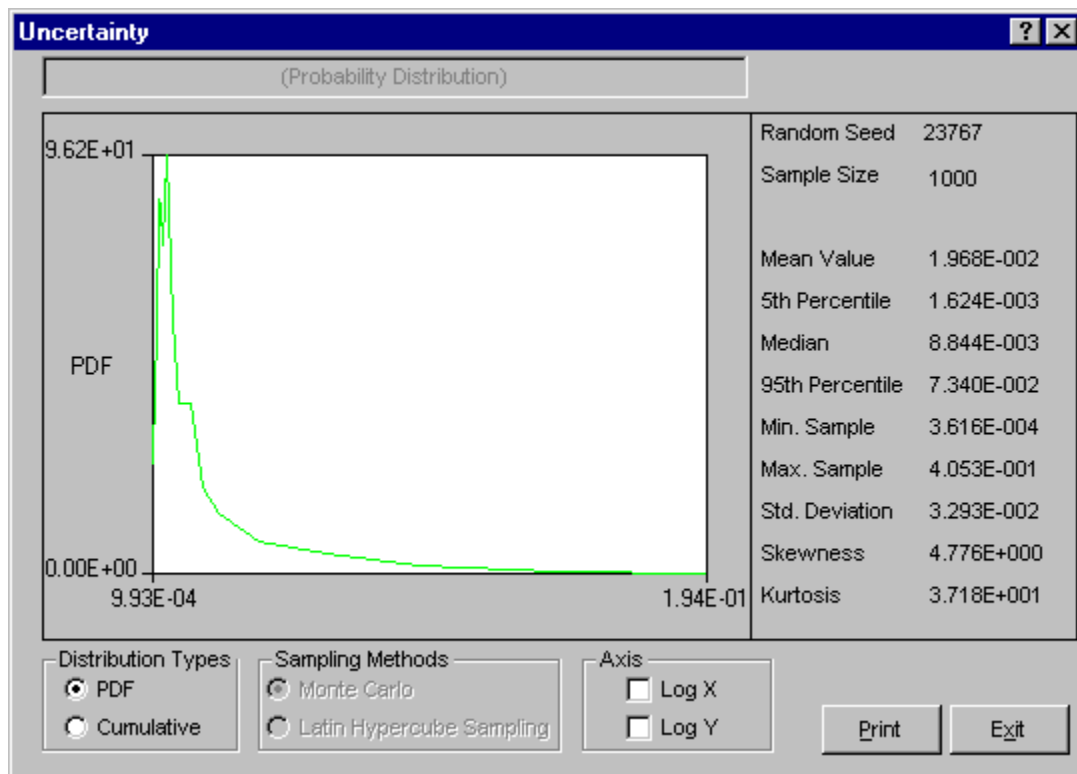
Uncertainty

?

(Probability Distribution)

9.62E+01

PDF

0.00E+00

9.93E-04

1.94E-01

| | |
|---|---|
| Random Seed | 23767 |
| Sample Size | 1000 |
| Mean Value | 1.968E-002 |
| 5th Percentile | 1.624E-003 |
| Median | 8.844E-003 |
| 95th Percentile | 7.340E-002 |
| Min. Sample | 3.616E-004 |
| Max. Sample | 4.053E-001 |
| Std. Deviation | 3.293E-002 |
| Skewness | 4.776E+000 |
| Kurtosis | 3.718E+001 |

Distribution Types
PDF
Cumulative

Sampling Methods
Monte Carlo
Latin Hypercube Sampling

Axis
Log X
Log Y

Print

Exit